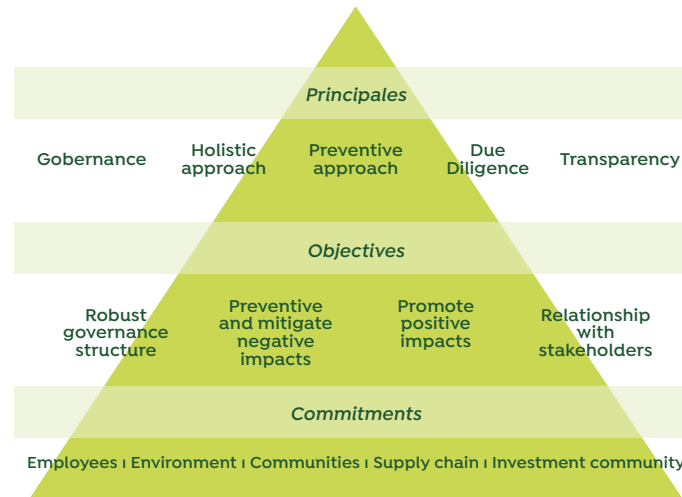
Principales

Gobernance

Holistic approach

Preventive approach

Due Diligence

Transparency

Objectives

Robust governance structure

Preventive and mitigate negative impacts

Promote positive impacts

Relationship with stakeholders

Commitments

Employees | Environment | Communities | Supply chain | Investment community